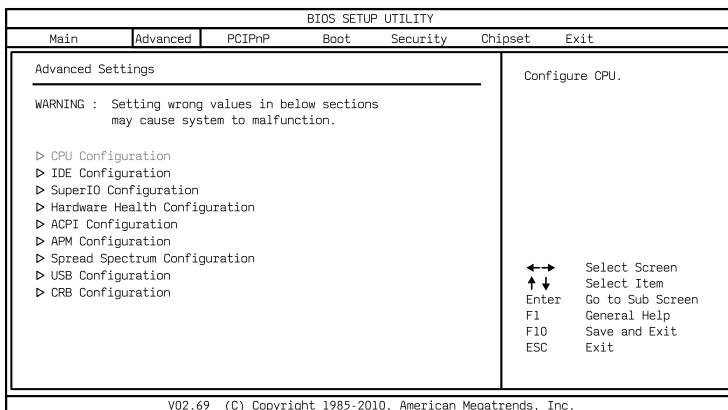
BIOS SETUP UTILITY

Main | Advanced | PCIPnP | Boot | Security | Chipset | Exit

Advanced Settings

WARNING : Setting wrong values in below sections may cause system to malfunction.

▷ CPU Configuration
▷ IDE Configuration
▷ SuperIO Configuration
▷ Hardware Health Configuration
▷ ACPI Configuration
▷ APM Configuration
▷ Spread Spectrum Configuration
▷ USB Configuration
▷ CRB Configuration

Configure CPU.

←→ Select Screen
↑↓ Select Item
Enter Go to Sub Screen
F1 General Help
F10 Save and Exit
ESC Exit

V02.69 (C) Copyright 1985-2010, American Megatrends, Inc.